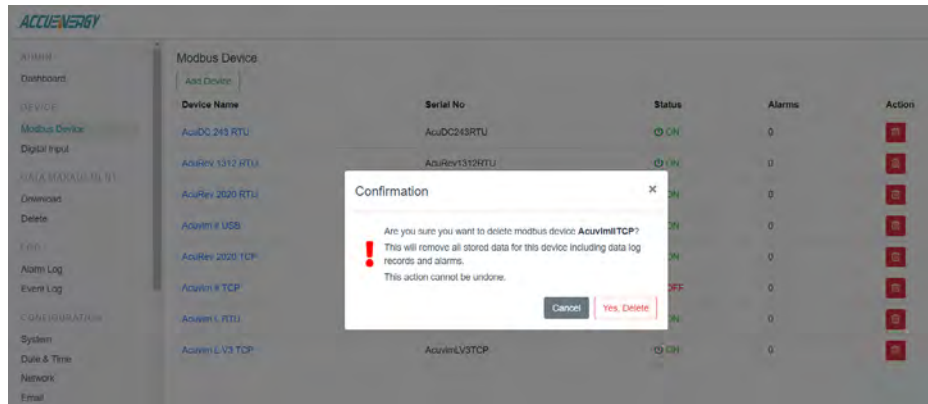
ACCUENERGY

ADMIN
Dashboard
DEVICE
Modbus Device
Digital Input
DATA MANAGEMENT
Download
Delete
LOG
Alarm Log
Event Log
CONFIGURATION
System
Date & Time
Network
Email

Modbus Device
Add Device

| Device Name | Serial No | Status | Alarms | Action |
|---|---|---|---|---|
| AcuDC 243 RTU | AcuDC243RTU | ON | 0 | |
| AcuRev 1312 RTU | AcuRev1312RTU | ON | 0 | |
| AcuRev 2020 RTU | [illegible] | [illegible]N | 0 | |
| Acuvim II USB | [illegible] | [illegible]N | 0 | |
| AcuRev 2020 TCP | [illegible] | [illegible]N | 0 | |
| Acuvim II TCP | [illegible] | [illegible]FF | 0 | |
| Acuvim L RTU | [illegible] | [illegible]N | 0 | |
| Acuvim L V3 TCP | AcuvimLV3TCP | ON | 0 | |

Confirmation ×

Are you sure you want to delete modbus device AcuvimIITCP?
This will remove all stored data for this device including data log records and alarms.
This action cannot be undone.

Cancel Yes, Delete